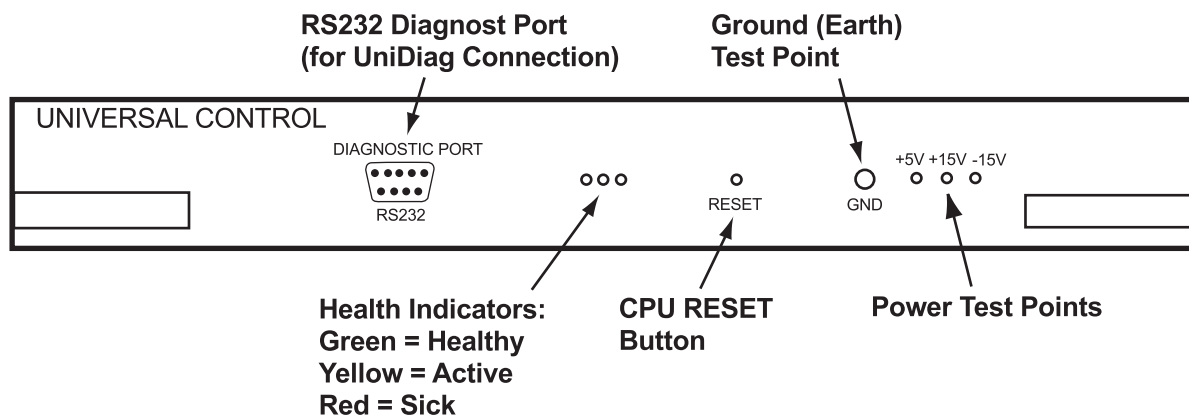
RS232 Diagnost Port
(for UniDiag Connection)

Ground (Earth)
Test Point

UNIVERSAL CONTROL

DIAGNOSTIC PORT

RS232

RESET

GND

+5V +15V -15V

Health Indicators:
Green = Healthy
Yellow = Active
Red = Sick

CPU RESET
Button

Power Test Points